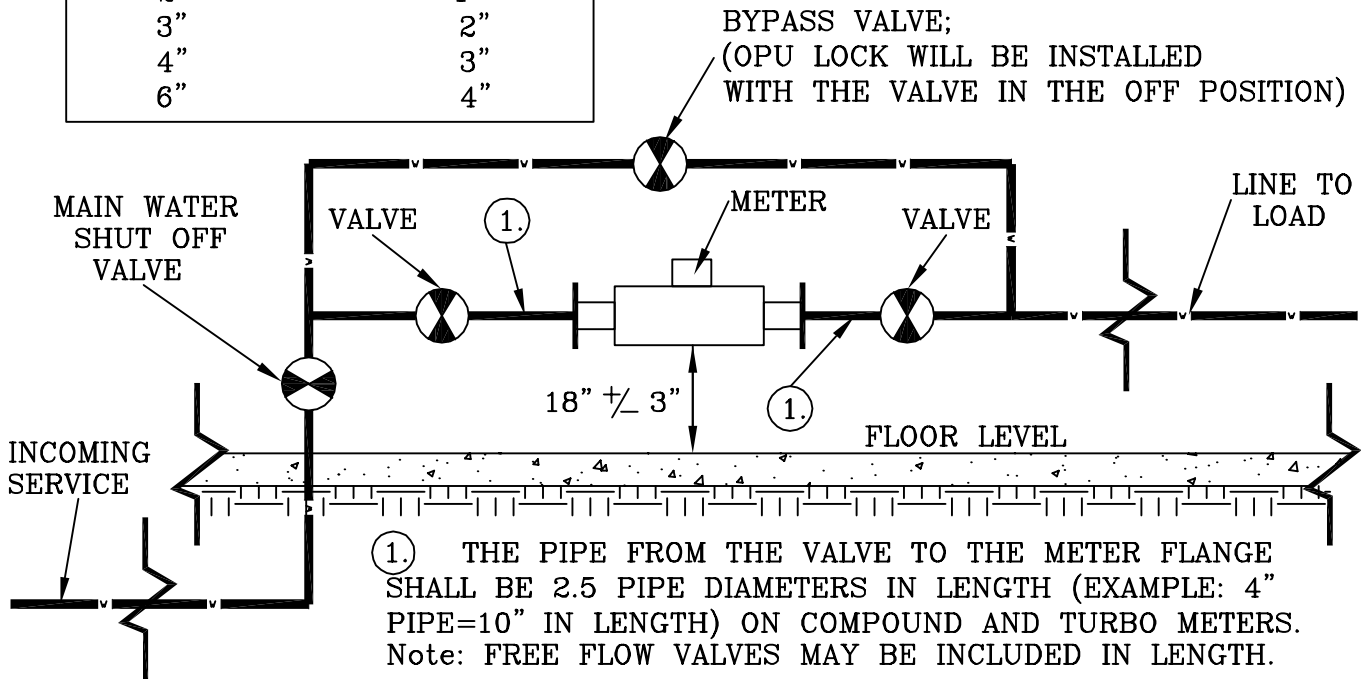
| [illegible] | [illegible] |
|---|---|
| 3" | 2" |
| 4" | 3" |
| 6" | 4" |

BYPASS VALVE; (OPU LOCK WILL BE INSTALLED WITH THE VALVE IN THE OFF POSITION)

MAIN WATER SHUT OFF VALVE

VALVE

1.

METER

VALVE

LINE TO LOAD

18" +/_ 3"

1.

FLOOR LEVEL

INCOMING SERVICE

1. THE PIPE FROM THE VALVE TO THE METER FLANGE SHALL BE 2.5 PIPE DIAMETERS IN LENGTH (EXAMPLE: 4" PIPE=10" IN LENGTH) ON COMPOUND AND TURBO METERS. Note: FREE FLOW VALVES MAY BE INCLUDED IN LENGTH.